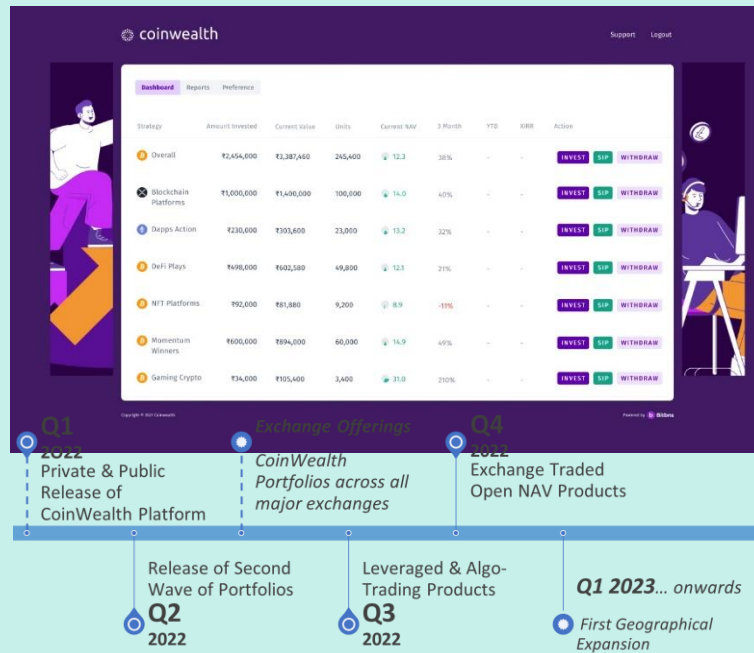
coinwealth

Support Logout

Dashboard Reports Preference

| Strategy | Amount Invested | Current Value | Units | Current NAV | 3 Month | YTD | XIRR | Action |
|---|---|---|---|---|---|---|---|---|
| Overall | ₹2,454,000 | ₹3,387,460 | 245,400 | 12.3 | 38% | - | - | INVEST SIP WITHDRAW |
| Blockchain Platforms | ₹1,000,000 | ₹1,400,000 | 100,000 | 14.0 | 40% | - | - | INVEST SIP WITHDRAW |
| Dapps Action | ₹230,000 | ₹303,600 | 23,000 | 13.2 | 32% | - | - | INVEST SIP WITHDRAW |
| DeFi Plays | ₹498,000 | ₹602,580 | 49,800 | 12.1 | 21% | - | - | INVEST SIP WITHDRAW |
| NFT Platforms | ₹92,000 | ₹81,880 | 9,200 | 8.9 | -11% | - | - | INVEST SIP WITHDRAW |
| Momentum Winners | ₹600,000 | ₹894,000 | 60,000 | 14.9 | 49% | - | - | INVEST SIP WITHDRAW |
| Gaming Crypto | ₹34,000 | ₹105,400 | 3,400 | 31.0 | 210% | - | - | INVEST SIP WITHDRAW |

Copyright © 2021 Coinwealth

Powered by Bitbns

Q1 2022
Private & Public Release of CoinWealth Platform

Exchange Offerings
CoinWealth Portfolios across all major exchanges

Q4 2022
Exchange Traded Open NAV Products

Release of Second Wave of Portfolios
Q2 2022

Leveraged & Algo-Trading Products
Q3 2022

Q1 2023... onwards
First Geographical Expansion